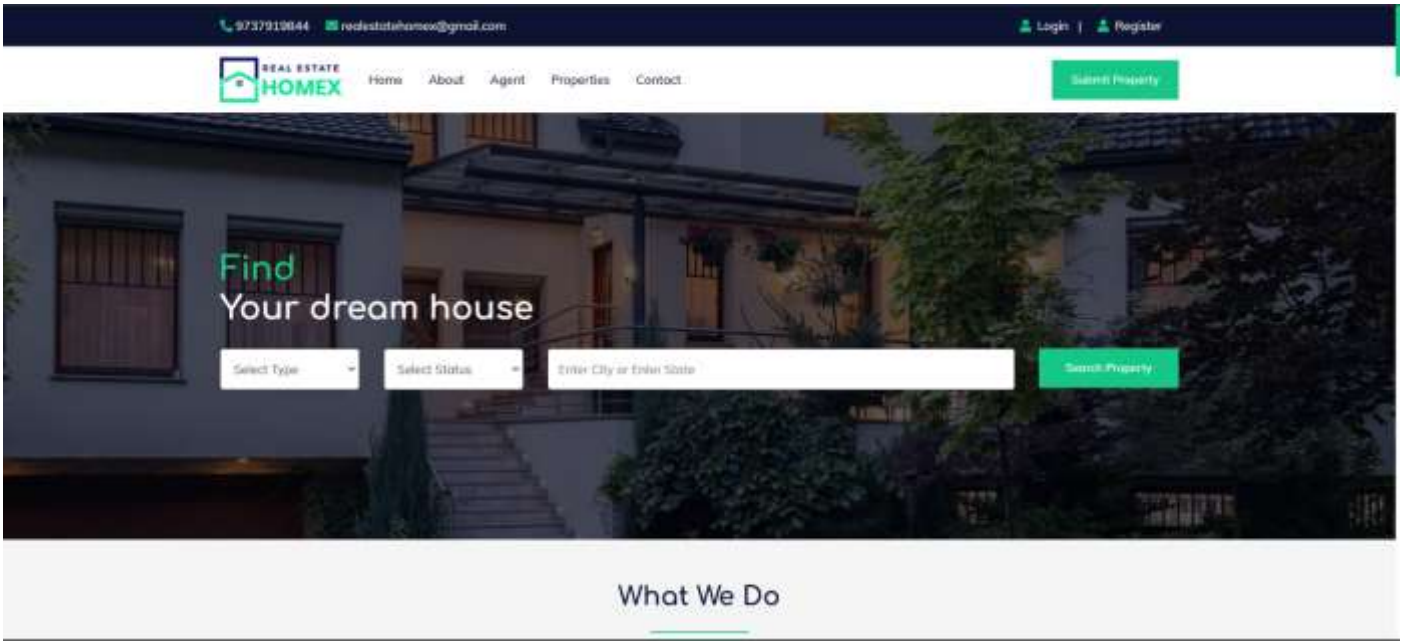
9737919644 realestatehomex@gmail.com

Login | Register

REAL ESTATE HOMEX

Home About Agent Properties Contact

Submit Property

Find
Your dream house

Select Type

Select Status

Enter City or Enter State

Search Property

What We Do